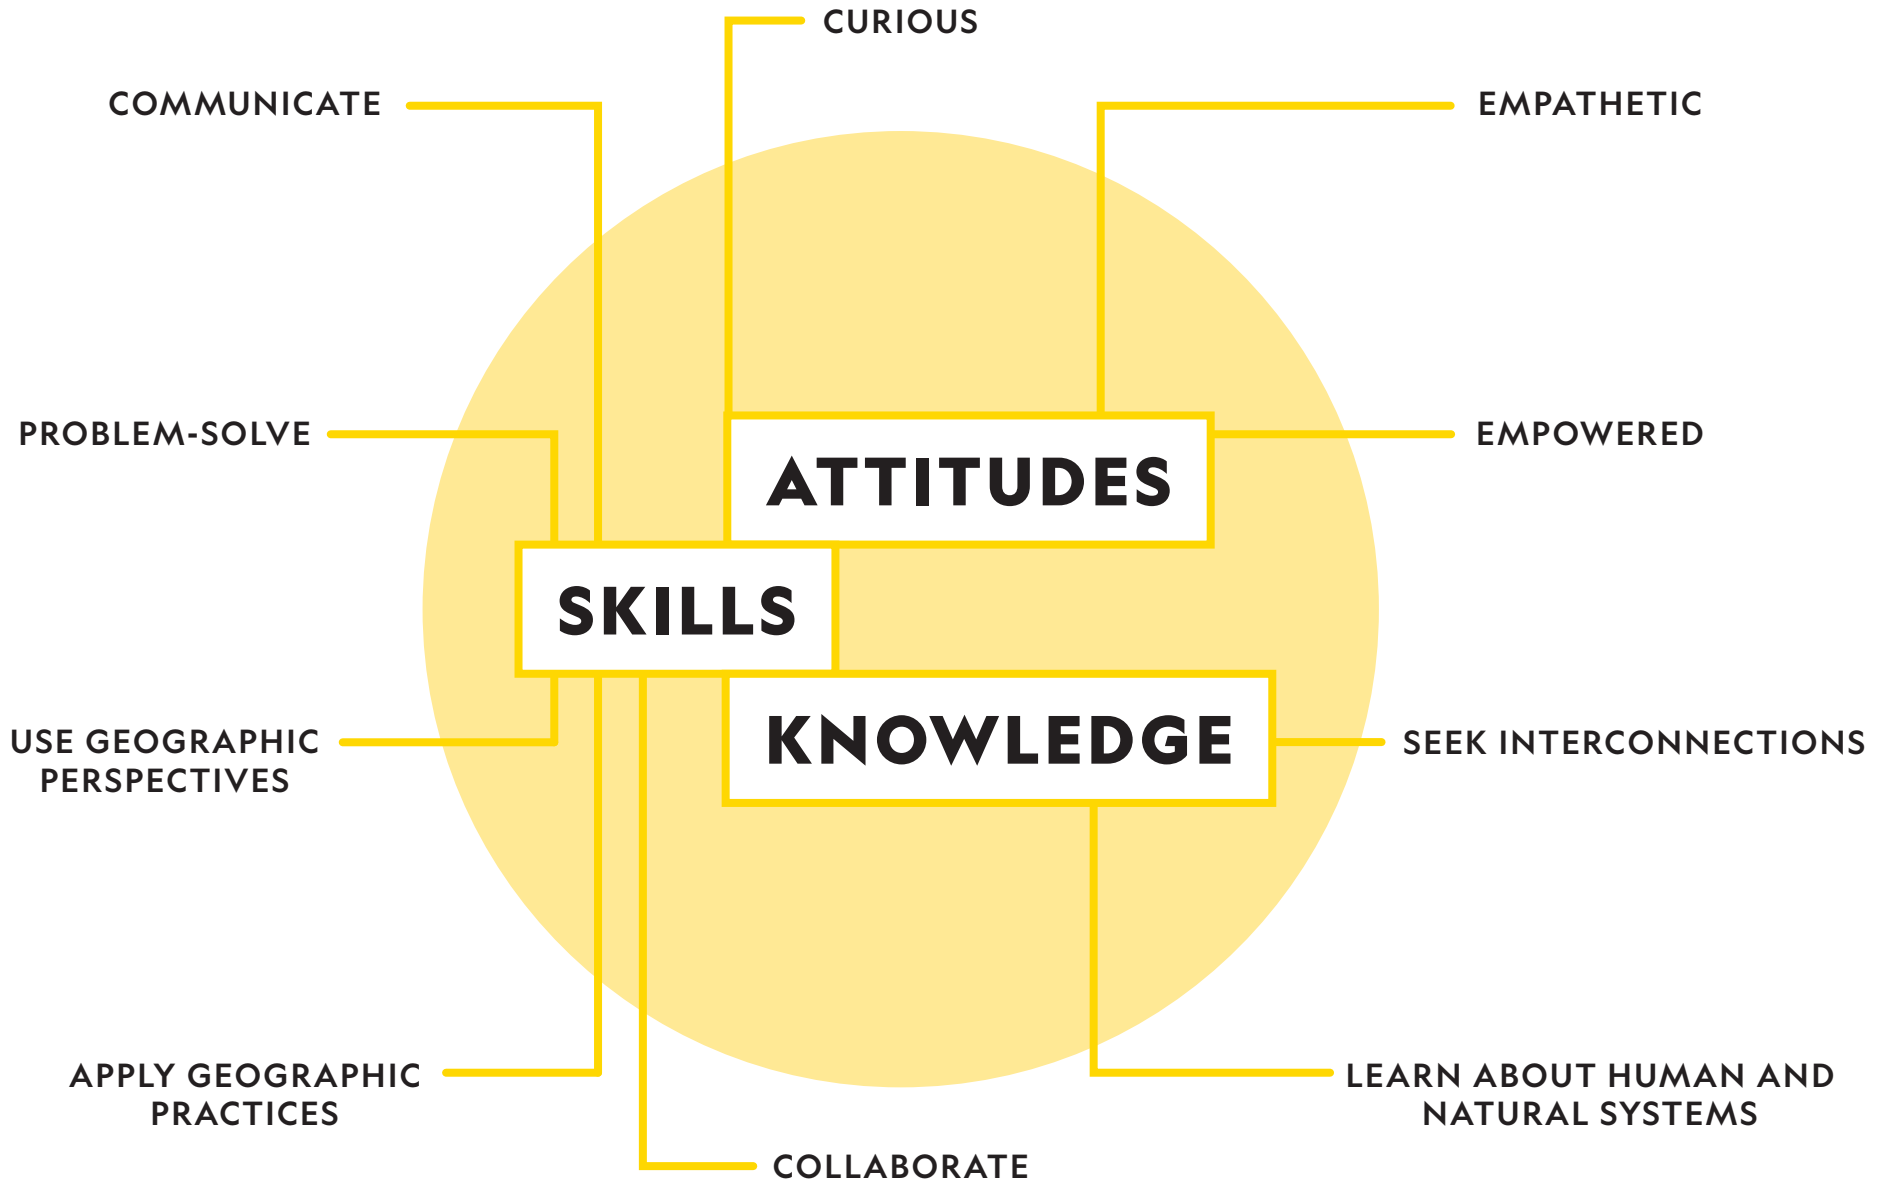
CURIOUS

COMMUNICATE

EMPATHETIC

PROBLEM-SOLVE

ATTITUDES

EMPOWERED

SKILLS

USE GEOGRAPHIC PERSPECTIVES

KNOWLEDGE

SEEK INTERCONNECTIONS

APPLY GEOGRAPHIC PRACTICES

LEARN ABOUT HUMAN AND NATURAL SYSTEMS

COLLABORATE